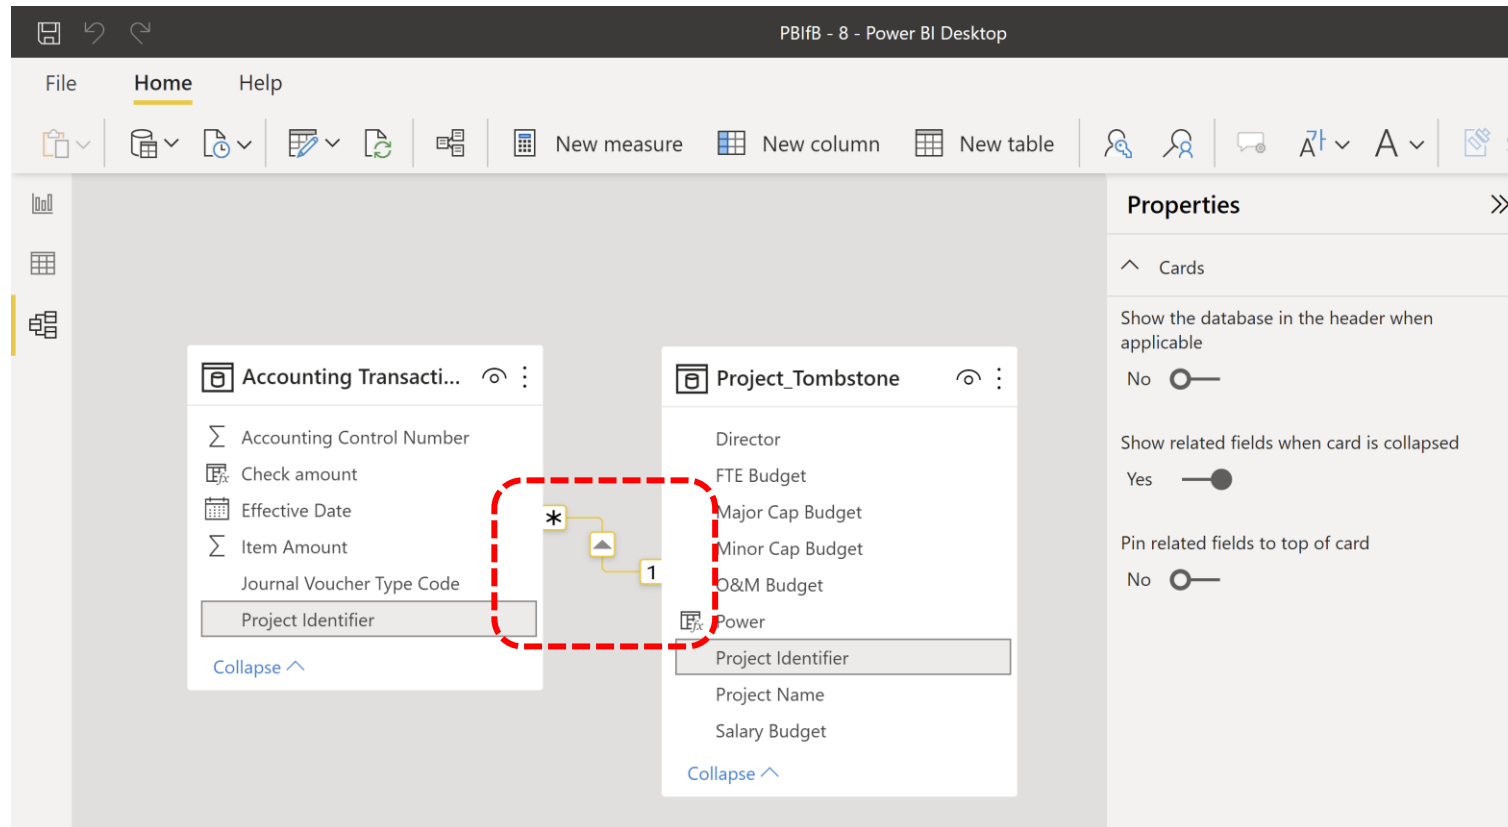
PBIfB - 8 - Power BI Desktop

File Home Help

New measure New column New table

Properties

Cards

Show the database in the header when applicable

No

Show related fields when card is collapsed

Yes

Pin related fields to top of card

No

Accounting Transacti...

Accounting Control Number
Check amount
Effective Date
Item Amount
Journal Voucher Type Code
Project Identifier

Collapse

*

1

Project_Tombstone

Director
FTE Budget
Major Cap Budget
Minor Cap Budget
O&M Budget
Power
Project Identifier
Project Name
Salary Budget

Collapse